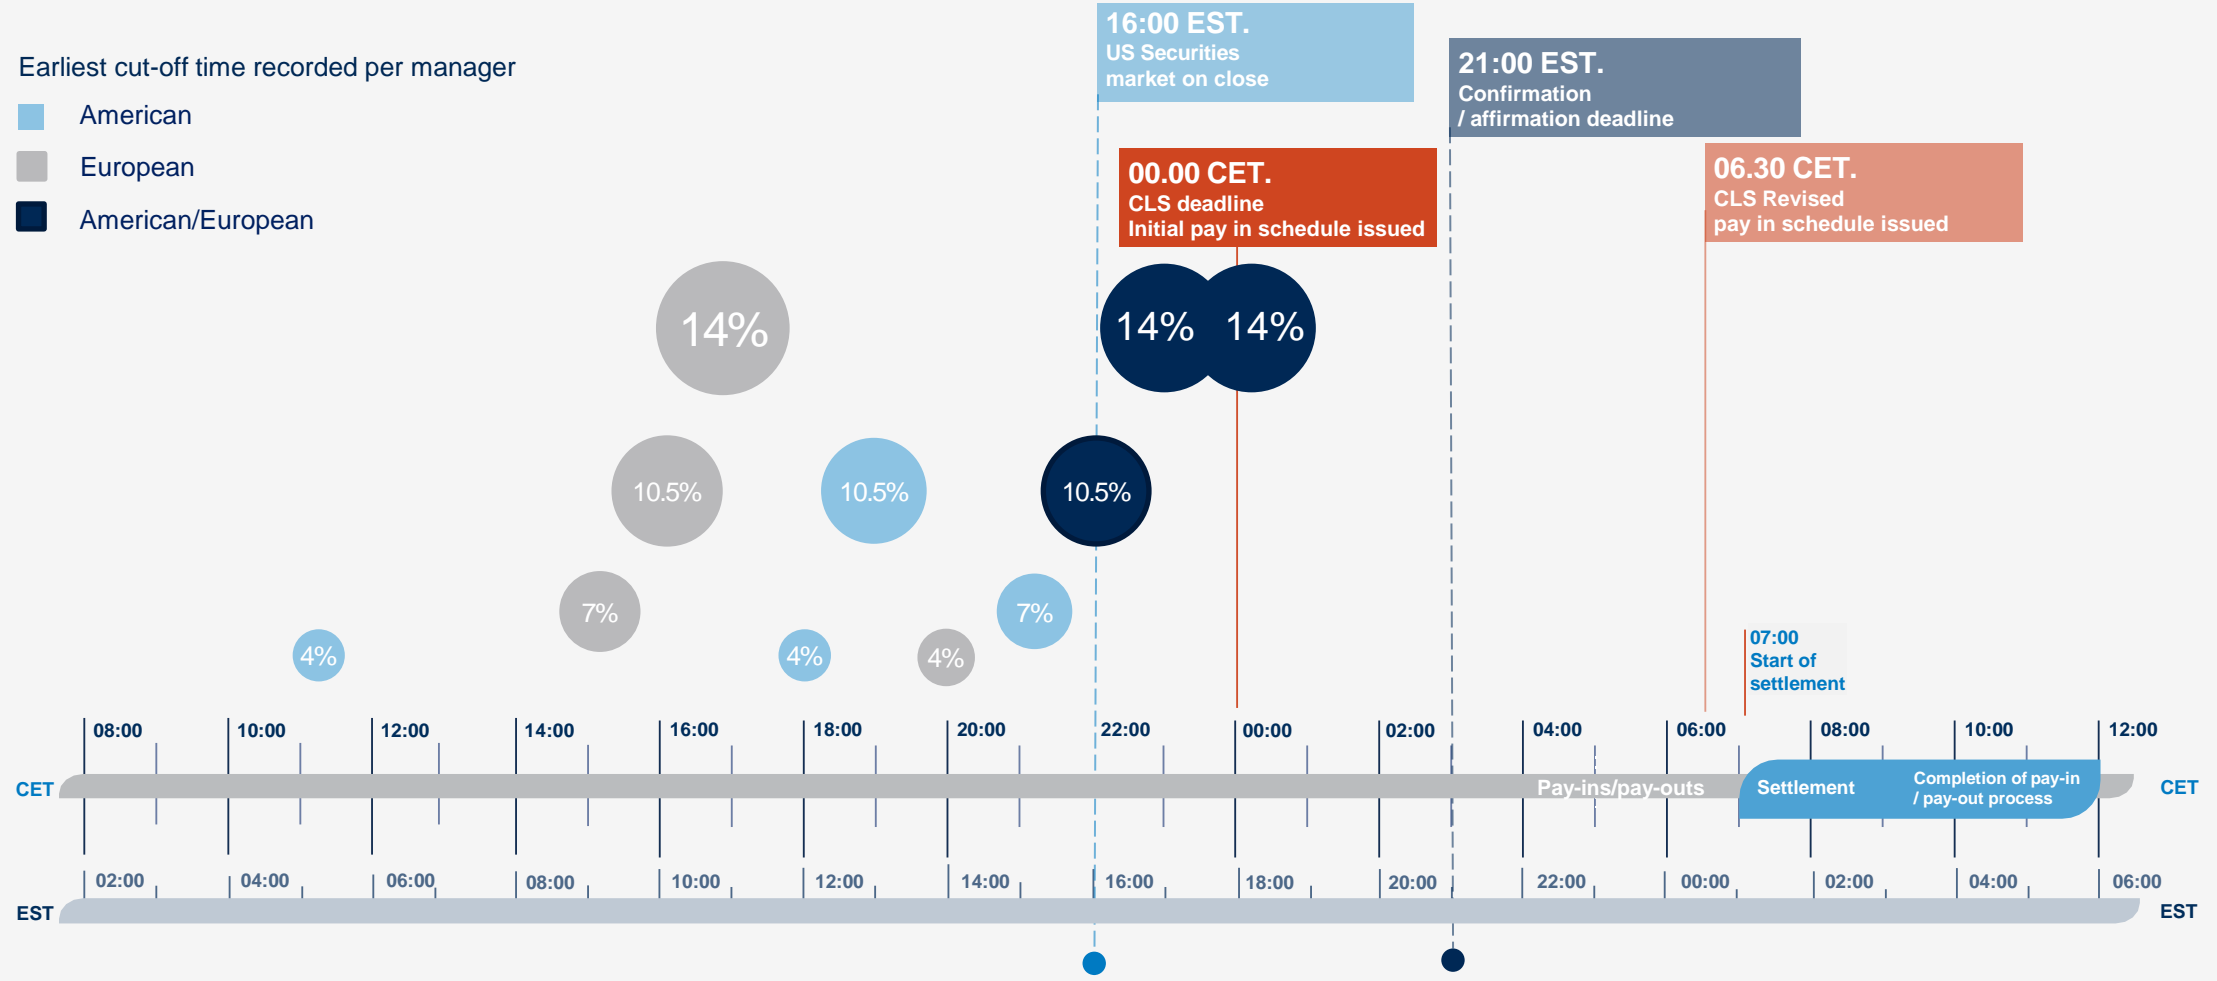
Earliest cut-off time recorded per manager

American

European

American/European

16:00 EST.
US Securities market on close

21:00 EST.
Confirmation / affirmation deadline

00.00 CET.
CLS deadline
Initial pay in schedule issued

06.30 CET.
CLS Revised pay in schedule issued

14%

14% 14%

10.5% 10.5% 10.5%

7% 7%

4% 4% 4%

07:00
Start of settlement

08:00 10:00 12:00 14:00 16:00 18:00 20:00 22:00 00:00 02:00 04:00 06:00 08:00 10:00 12:00

CET

Pay-ins/pay-outs

Settlement

Completion of pay-in / pay-out process

CET

02:00 04:00 06:00 08:00 10:00 12:00 14:00 16:00 18:00 20:00 22:00 00:00 02:00 04:00 06:00

EST

EST